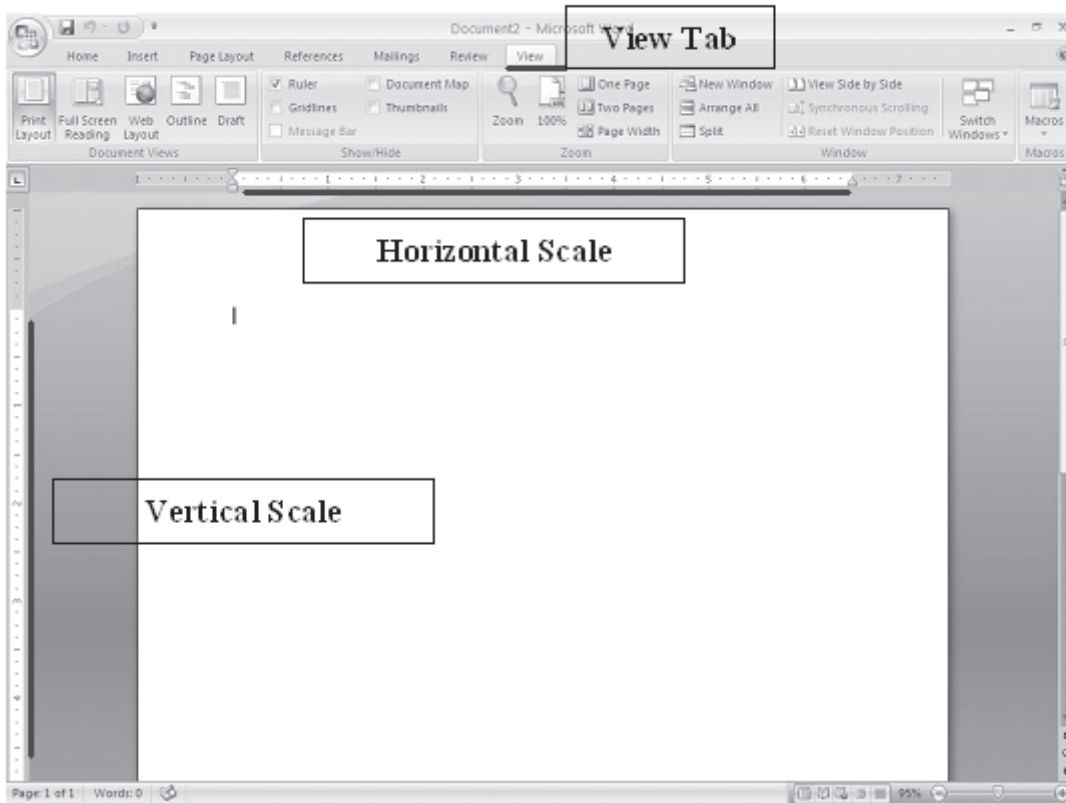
Document2 - Microsoft Word

View Tab

Home Insert Page Layout References Mailings Review View

Print Layout Full Screen Reading Web Layout Outline Draft

Document Views

Ruler Gridlines Message Bar Document Map Thumbnails

Show/Hide

Zoom 100% One Page Two Pages Page Width

Zoom

New Window Arrange All Split View Side by Side Synchronous Scrolling Reset Window Position Switch Windows

Window

Macros

Macros

Horizontal Scale

Vertical Scale

Page: 1 of 1 Words: 0

95%